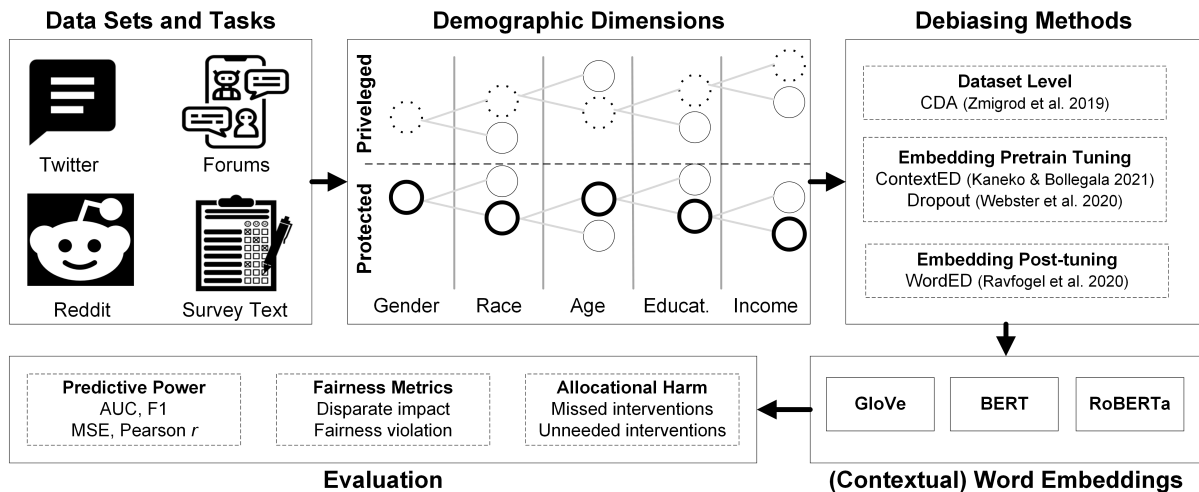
Data Sets and Tasks

Twitter

Forums

Reddit

Survey Text

Demographic Dimensions

Priveleged

Protected

Gender

Race

Age

Educat.

Income

Debiasing Methods

Dataset Level
CDA (Zmigrod et al. 2019)

Embedding Pretrain Tuning
ContextED (Kaneko & Bollegala 2021)
Dropout (Webster et al. 2020)

Embedding Post-tuning
WordED (Ravfogel et al. 2020)

GloVe

BERT

RoBERTa

(Contextual) Word Embeddings

Predictive Power
AUC, F1
MSE, Pearson $r$

Fairness Metrics
Disparate impact
Fairness violation

Allocational Harm
Missed interventions
Unneeded interventions

Evaluation